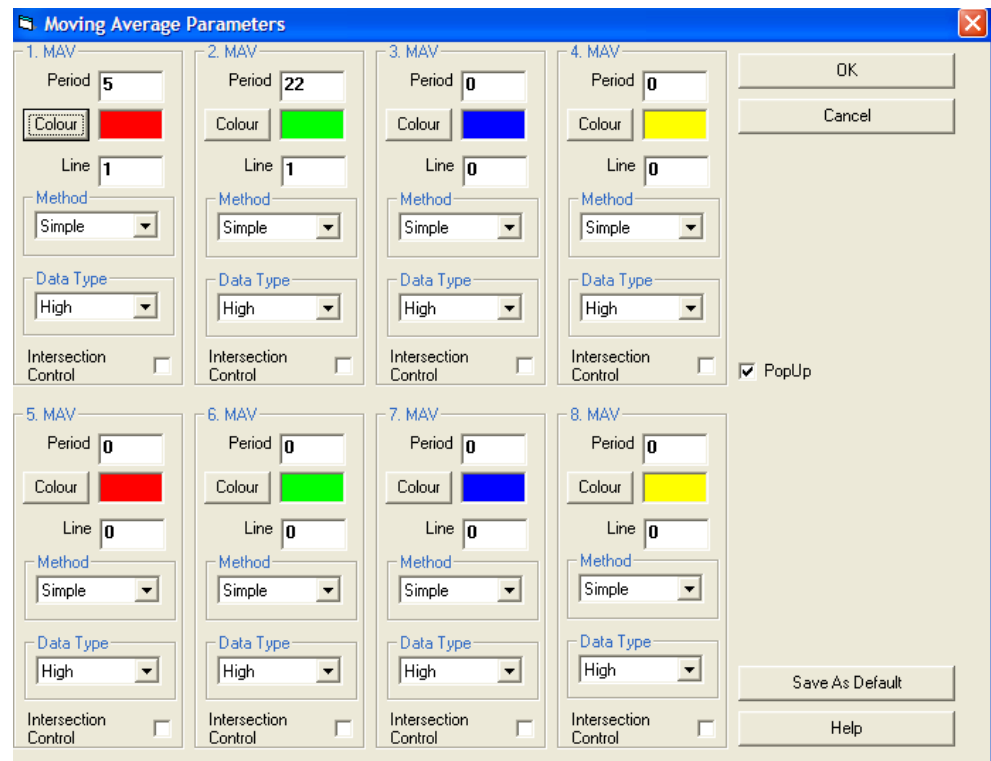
Moving Average Parameters

1. MAV
Period 5
Colour
Line 1
Method
Simple
Data Type
High
Intersection Control

2. MAV
Period 22
Colour
Line 1
Method
Simple
Data Type
High
Intersection Control

3. MAV
Period 0
Colour
Line 0
Method
Simple
Data Type
High
Intersection Control

4. MAV
Period 0
Colour
Line 0
Method
Simple
Data Type
High
Intersection Control

OK
Cancel
PopUp

5. MAV
Period 0
Colour
Line 0
Method
Simple
Data Type
High
Intersection Control

6. MAV
Period 0
Colour
Line 0
Method
Simple
Data Type
High
Intersection Control

7. MAV
Period 0
Colour
Line 0
Method
Simple
Data Type
High
Intersection Control

8. MAV
Period 0
Colour
Line 0
Method
Simple
Data Type
High
Intersection Control

Save As Default
Help